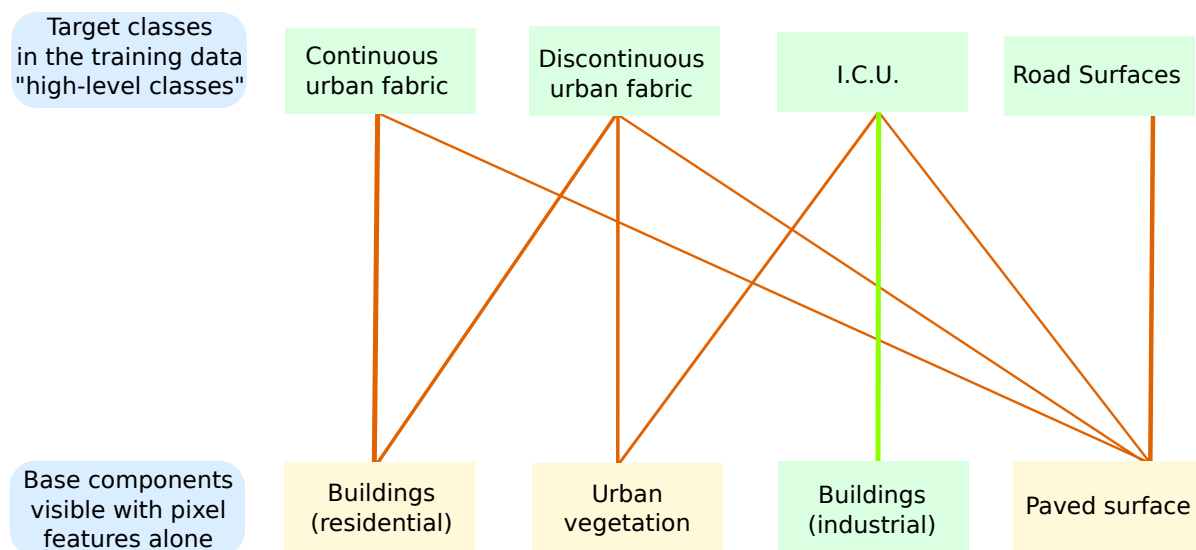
Target classes in the training data "high-level classes"

Continuous urban fabric

Discontinuous urban fabric

I.C.U.

Road Surfaces

Base components visible with pixel features alone

Buildings (residential)

Urban vegetation

Buildings (industrial)

Paved surface